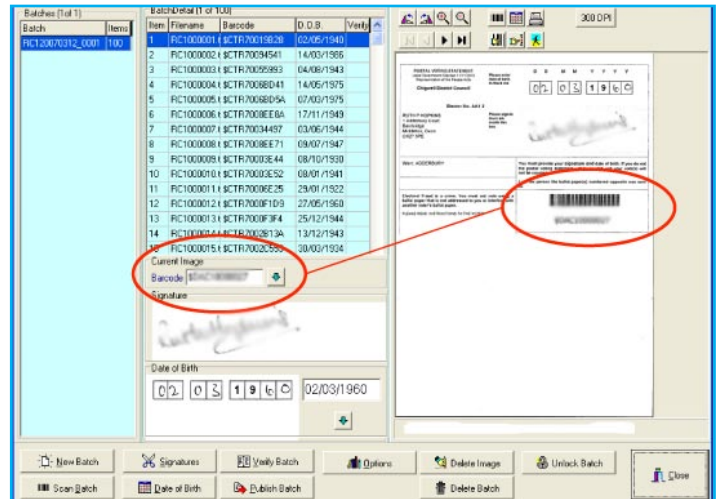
Batches (1of 1)

| Batch | Items |
|---|---|
| RIC120070312_0001 | 100 |

BatchDetail (1 of 100)

| Item | Filename | Barcode | D.O.B. | Verify |
|---|---|---|---|---|
| 1 | RIC1000001.t | $CTR70019B2B | 02/05/1940 | |
| 2 | RIC1000002.t | $CTR70094541 | 14/03/1986 | |
| 3 | RIC1000003.t | $CTR70055993 | 04/08/1943 | |
| 4 | RIC1000004.t | $CTR7006BD41 | 14/05/1975 | |
| 5 | RIC1000005.t | $CTR7006BD5A | 07/03/1975 | |
| 6 | RIC1000006.t | $CTR7008EE6A | 17/11/1949 | |
| 7 | RIC1000007.t | $CTR70034497 | 03/06/1944 | |
| 8 | RIC1000008.t | $CTR7008EE71 | 09/07/1947 | |
| 9 | RIC1000009.t | $CTR70003E44 | 08/10/1930 | |
| 10 | RIC1000010.t | $CTR70003E52 | 08/01/1941 | |
| 11 | RIC1000011.t | $CTR70006E25 | 29/01/1922 | |
| 12 | RIC1000012.t | $CTR7000F1D9 | 27/05/1960 | |
| 13 | RIC1000013.t | $CTR7000F3F4 | 25/12/1944 | |
| 14 | RIC1000014.t | $CTR7002813A | 13/12/1943 | |
| 15 | RIC1000015.t | $CTR70020550 | 30/03/1934 | |

Current Image
Barcode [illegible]

Signature

Date of Birth
02 03 1960 02/03/1960

300 DPI

POSTAL VOTING STATEMENT
Clingerlid District Council
D D M M Y Y Y Y
02 03 1960
Ward: ADDERBURY
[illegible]

New Batch
Signatures
Verify Batch
Options
Delete Image
Unlock Batch
Scan Batch
Date of Birth
Publish Batch
Delete Batch
Close